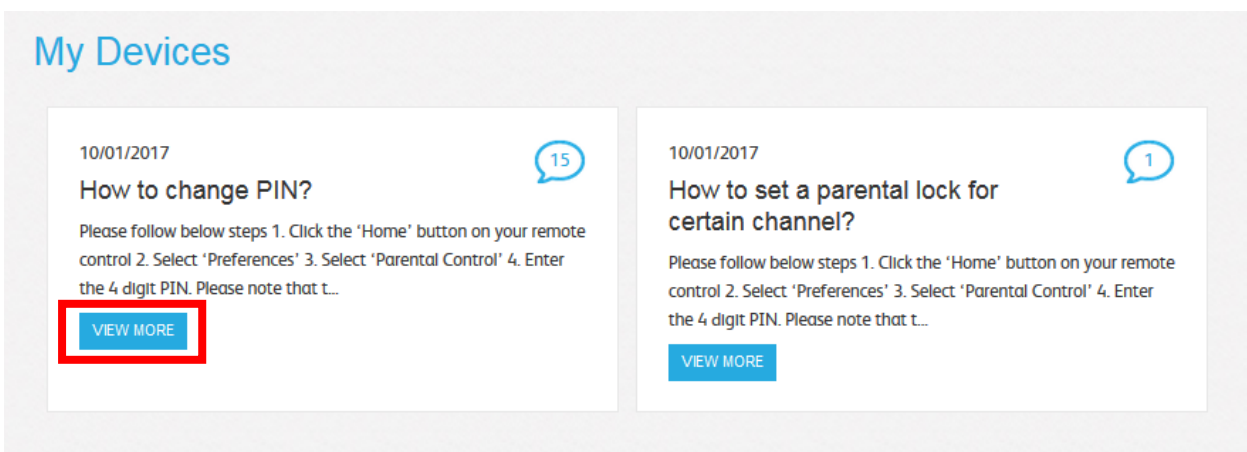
My Devices

10/01/2017

15

How to change PIN?

Please follow below steps 1. Click the 'Home' button on your remote control 2. Select 'Preferences' 3. Select 'Parental Control' 4. Enter the 4 digit PIN. Please note that t...

VIEW MORE

10/01/2017

1

How to set a parental lock for certain channel?

Please follow below steps 1. Click the 'Home' button on your remote control 2. Select 'Preferences' 3. Select 'Parental Control' 4. Enter the 4 digit PIN. Please note that t...

VIEW MORE